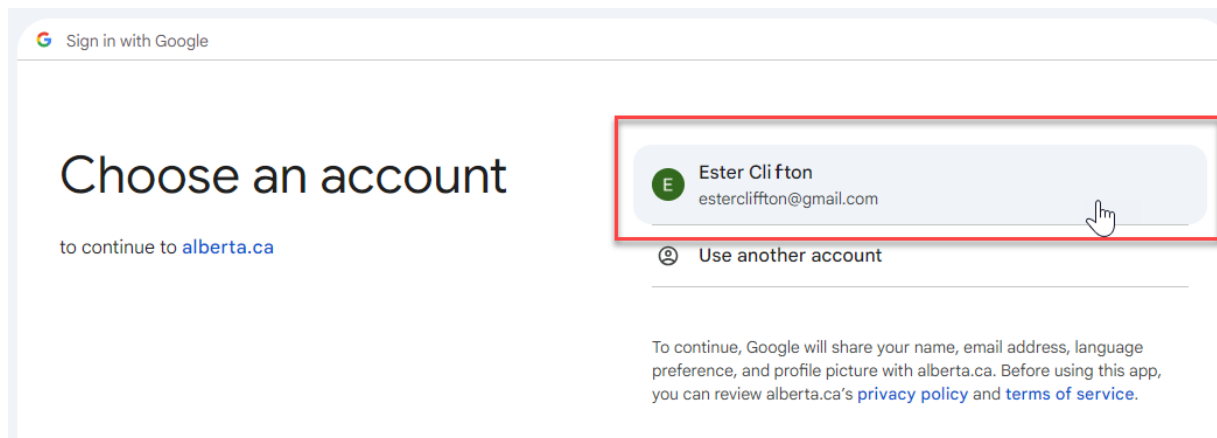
Sign in with Google

Choose an account

to continue to alberta.ca

E
Ester Clifton
estercliffton@gmail.com

Use another account

To continue, Google will share your name, email address, language preference, and profile picture with alberta.ca. Before using this app, you can review alberta.ca's privacy policy and terms of service.